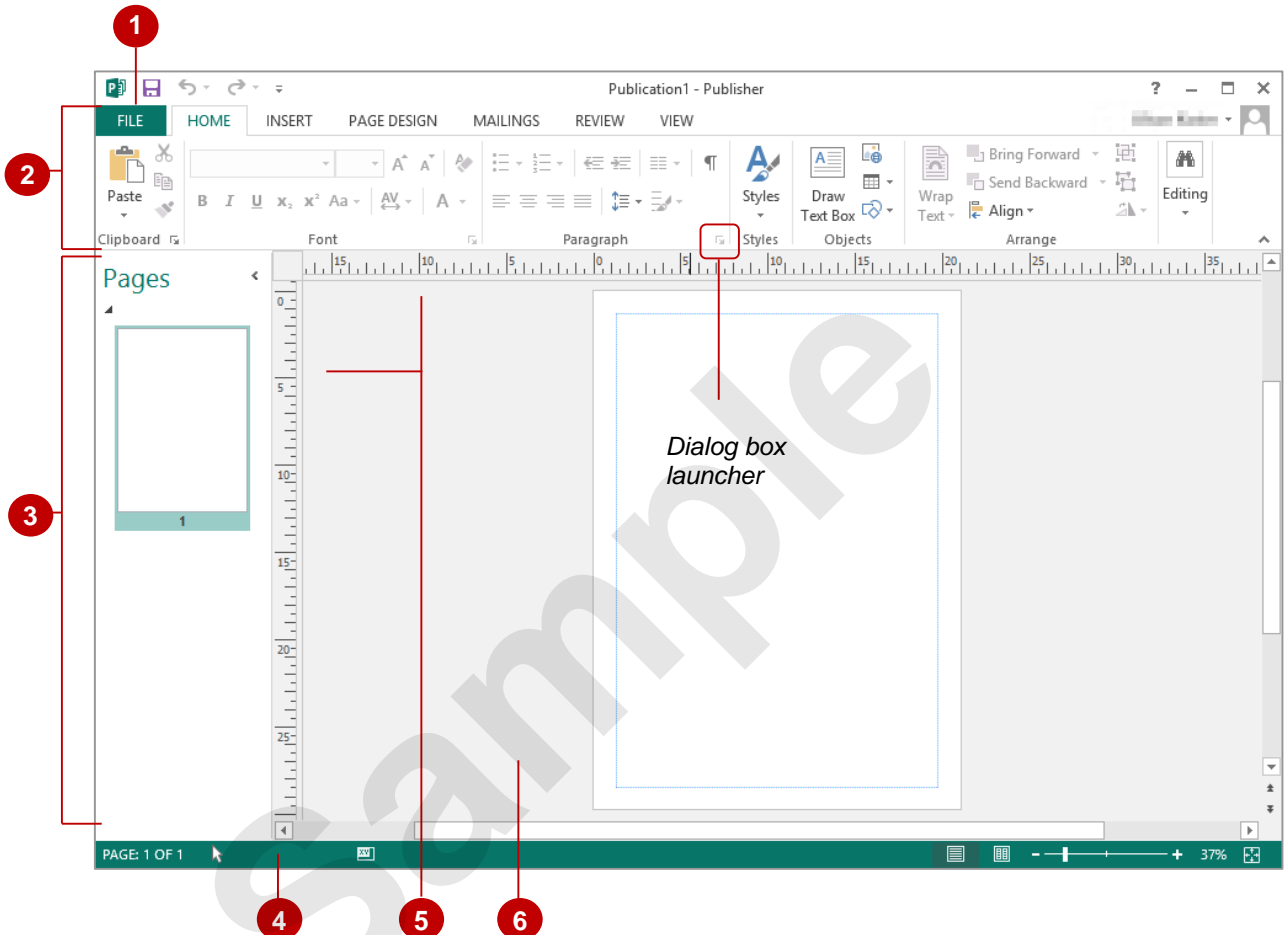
1

Publication1 - Publisher

? – ☐ ✕

FILE HOME INSERT PAGE DESIGN MAILINGS REVIEW VIEW

2

Paste

B I U $x_2$ $x^2$ Aa

A

Bring Forward

Send Backward

Align

Styles

Draw Text Box

Wrap Text

Editing

Clipboard Font Paragraph Styles Objects Arrange

Pages

1

3

15 10 5 0 5 10 15 20 25 30 35

0 5 10 15 20 25

Dialog box launcher

Sample

PAGE: 1 OF 1

37%

4 5 6